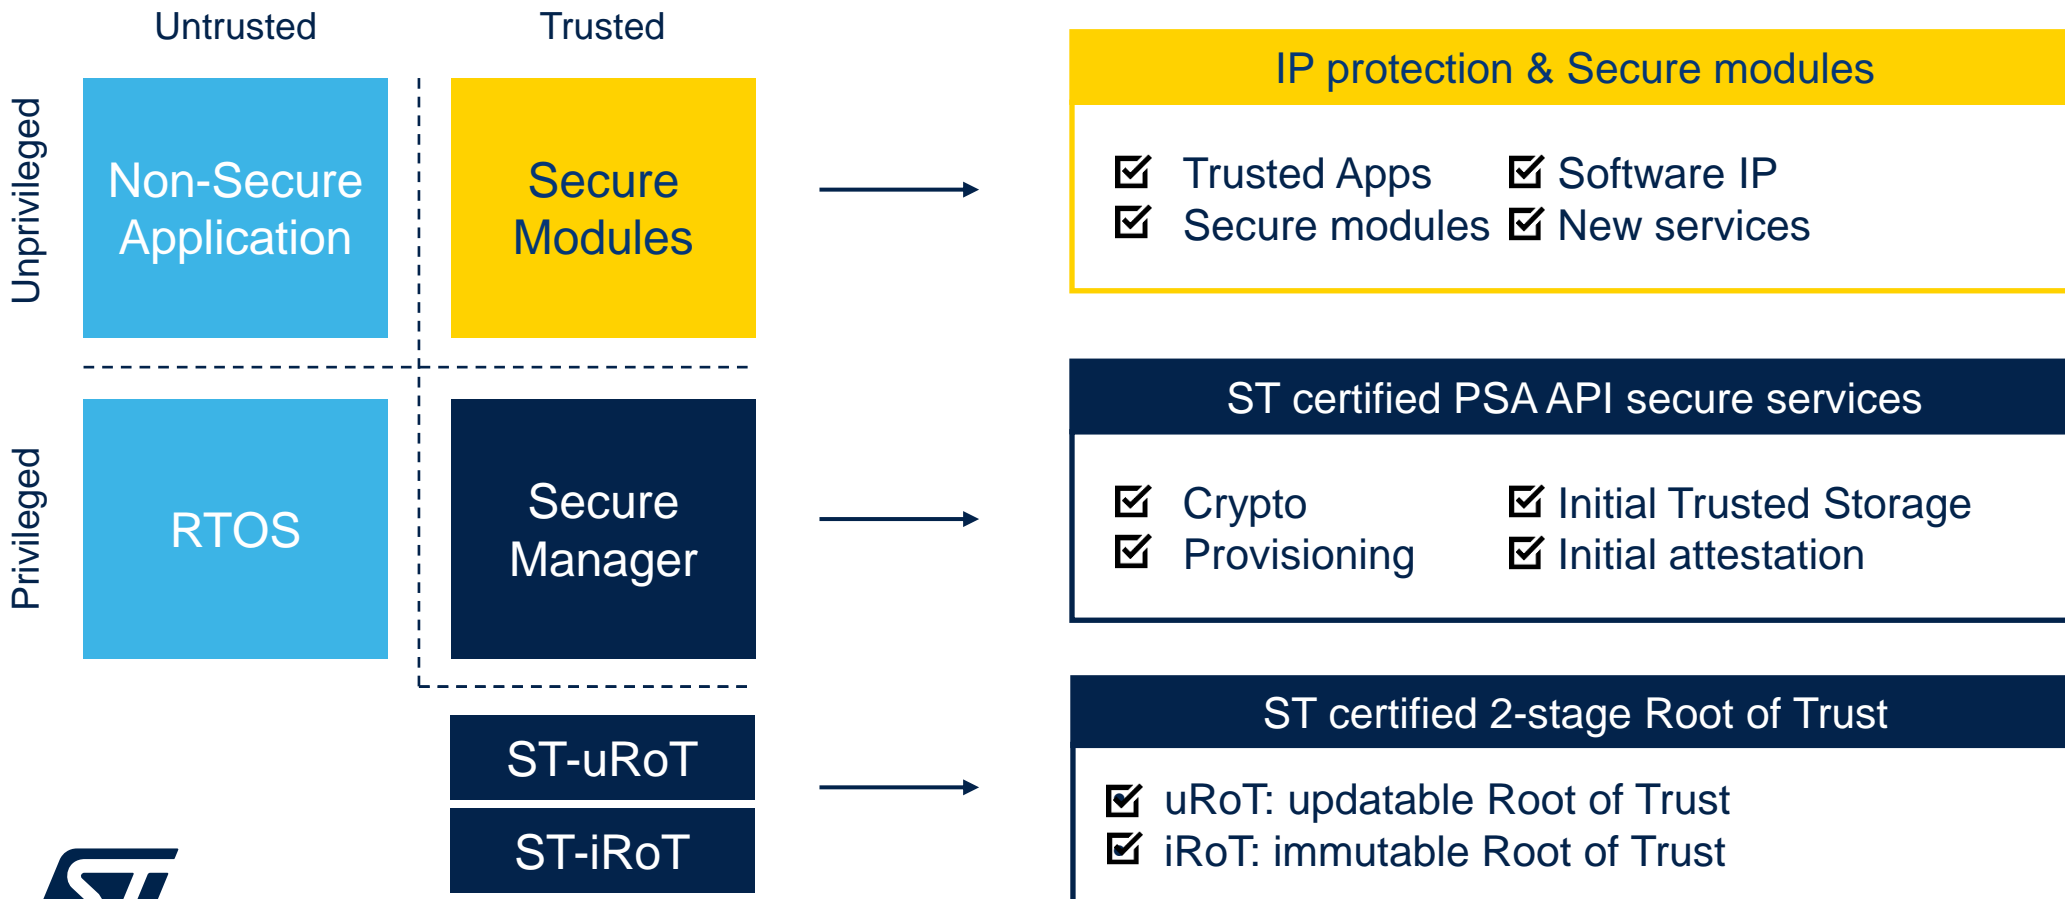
Untrusted

Trusted

Unprivileged

Non-Secure Application

Secure Modules

Privileged

RTOS

Secure Manager

ST-uRoT

ST-iRoT

IP protection & Secure modules

☑ Trusted Apps ☑ Software IP
☑ Secure modules ☑ New services

ST certified PSA API secure services

☑ Crypto ☑ Initial Trusted Storage
☑ Provisioning ☑ Initial attestation

ST certified 2-stage Root of Trust

☑ uRoT: updatable Root of Trust
☑ iRoT: immutable Root of Trust